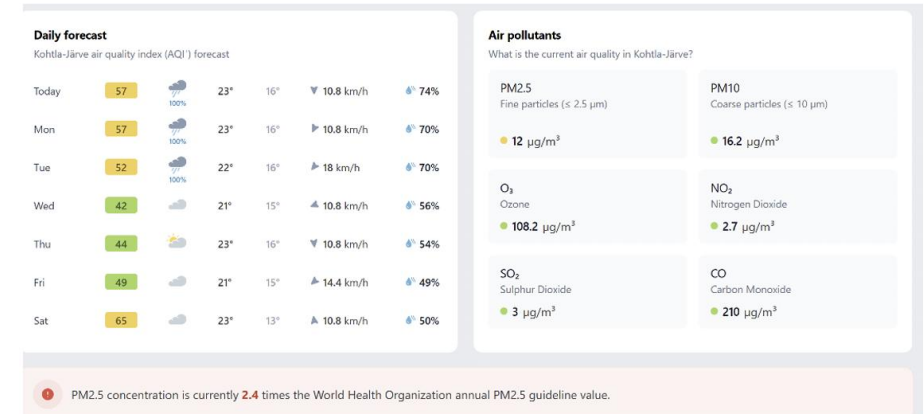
Daily forecast
Kohtla-Järve air quality index (AQI*) forecast

| | | | | | | |
|---|---|---|---|---|---|---|
| Today | 57 | 100% | 23° | 16° | 10.8 km/h | 74% |
| Mon | 57 | 100% | 23° | 16° | 10.8 km/h | 70% |
| Tue | 52 | 100% | 22° | 16° | 18 km/h | 70% |
| Wed | 42 | | 21° | 15° | 10.8 km/h | 56% |
| Thu | 44 | | 23° | 16° | 10.8 km/h | 54% |
| Fri | 49 | | 21° | 15° | 14.4 km/h | 49% |
| Sat | 65 | | 23° | 13° | 10.8 km/h | 50% |

Air pollutants
What is the current air quality in Kohtla-Järve?

PM2.5
Fine particles (≤ 2.5 μm)
12 μg/m³

PM10
Coarse particles (≤ 10 μm)
16.2 μg/m³

$O_3$
Ozone
108.2 μg/m³

$NO_2$
Nitrogen Dioxide
2.7 μg/m³

$SO_2$
Sulphur Dioxide
3 μg/m³

CO
Carbon Monoxide
210 μg/m³

PM2.5 concentration is currently 2.4 times the World Health Organization annual PM2.5 guideline value.